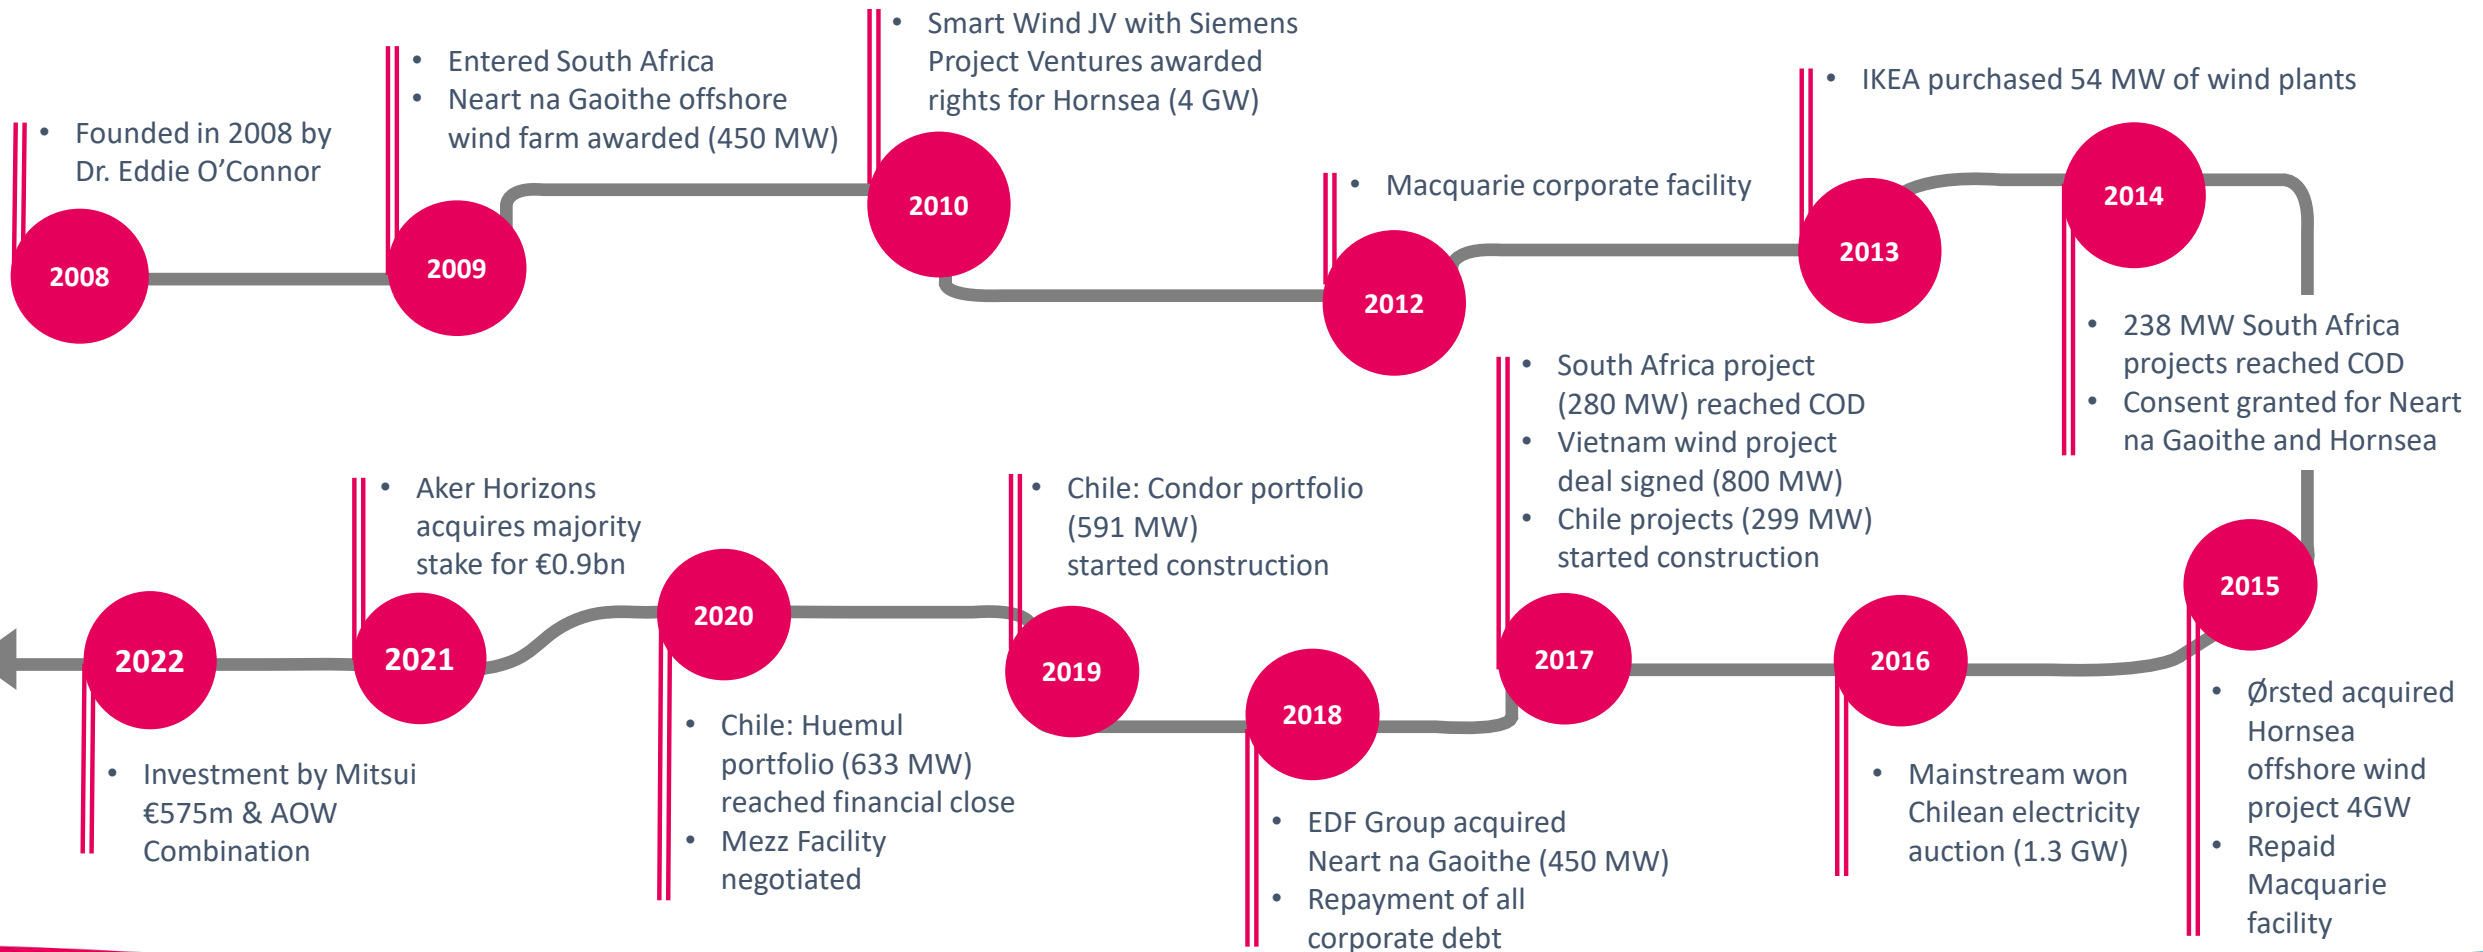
2008
• Founded in 2008 by Dr. Eddie O’Connor

2009
• Entered South Africa
• Neart na Gaoithe offshore wind farm awarded (450 MW)

2010
• Smart Wind JV with Siemens Project Ventures awarded rights for Hornsea (4 GW)

2012
• Macquarie corporate facility

2013
• IKEA purchased 54 MW of wind plants

2014
• 238 MW South Africa projects reached COD
• Consent granted for Neart na Gaoithe and Hornsea

2015
• Ørsted acquired Hornsea offshore wind project 4GW
• Repaid Macquarie facility

2016
• Mainstream won Chilean electricity auction (1.3 GW)

2017
• South Africa project (280 MW) reached COD
• Vietnam wind project deal signed (800 MW)
• Chile projects (299 MW) started construction

2018
• EDF Group acquired Neart na Gaoithe (450 MW)
• Repayment of all corporate debt

2019
• Chile: Condor portfolio (591 MW) started construction

2020
• Chile: Huemul portfolio (633 MW) reached financial close
• Mezz Facility negotiated

2021
• Aker Horizons acquires majority stake for €0.9bn

2022
• Investment by Mitsui €575m & AOW Combination